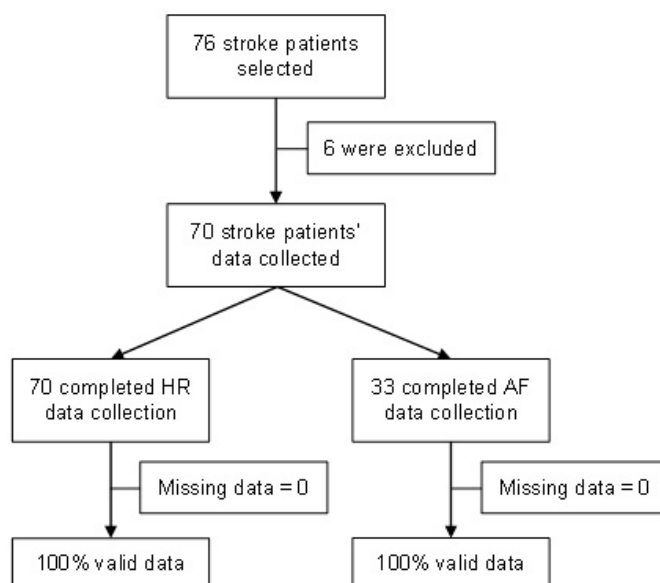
76 stroke patients selected

6 were excluded

70 stroke patients' data collected

70 completed HR data collection

33 completed AF data collection

Missing data = 0

Missing data = 0

100% valid data

100% valid data